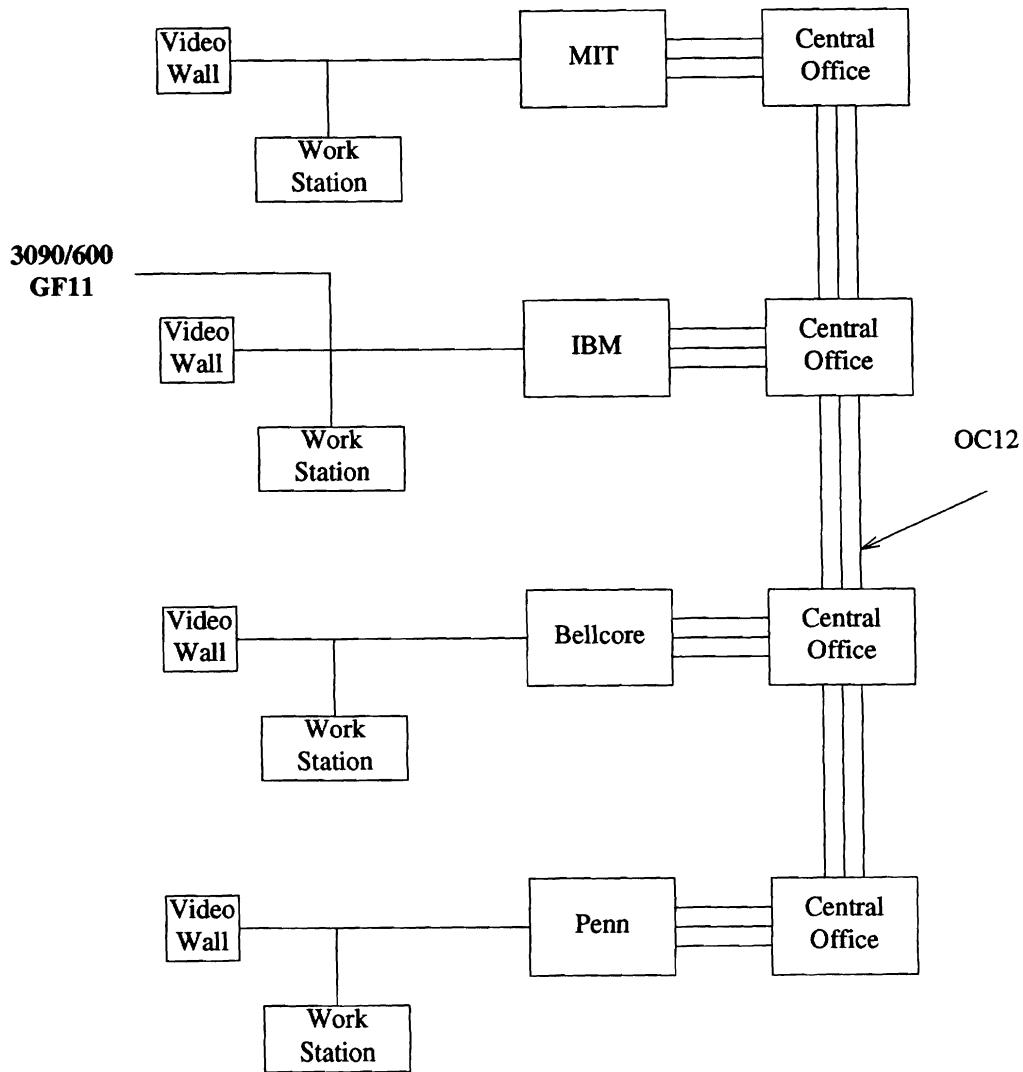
Video Wall

MIT

Central Office

Work Station

3090/600
GF11

Video Wall

IBM

Central Office

Work Station

OC12

Video Wall

Bellcore

Central Office

Work Station

Video Wall

Penn

Central Office

Work Station